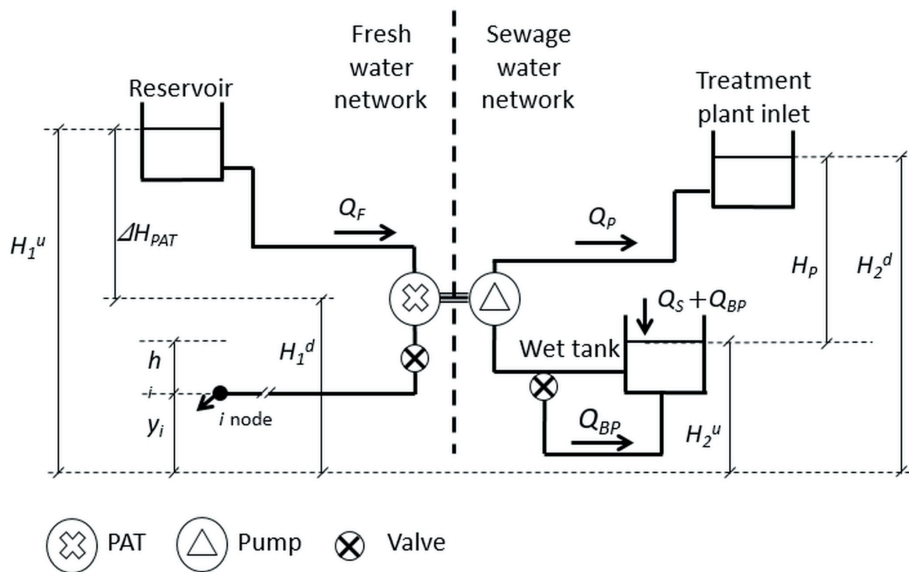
Fresh water network

Sewage water network

Reservoir

Treatment plant inlet

$H_1{}^u$

$\Delta H_{PAT}$

$Q_F$

$Q_P$

$H_P$

$H_2{}^d$

$Q_S + Q_{BP}$

Wet tank

$h$

$i$

$y_i$

$H_1{}^d$

$i$ node

$Q_{BP}$

$H_2{}^u$

PAT

Pump

Valve